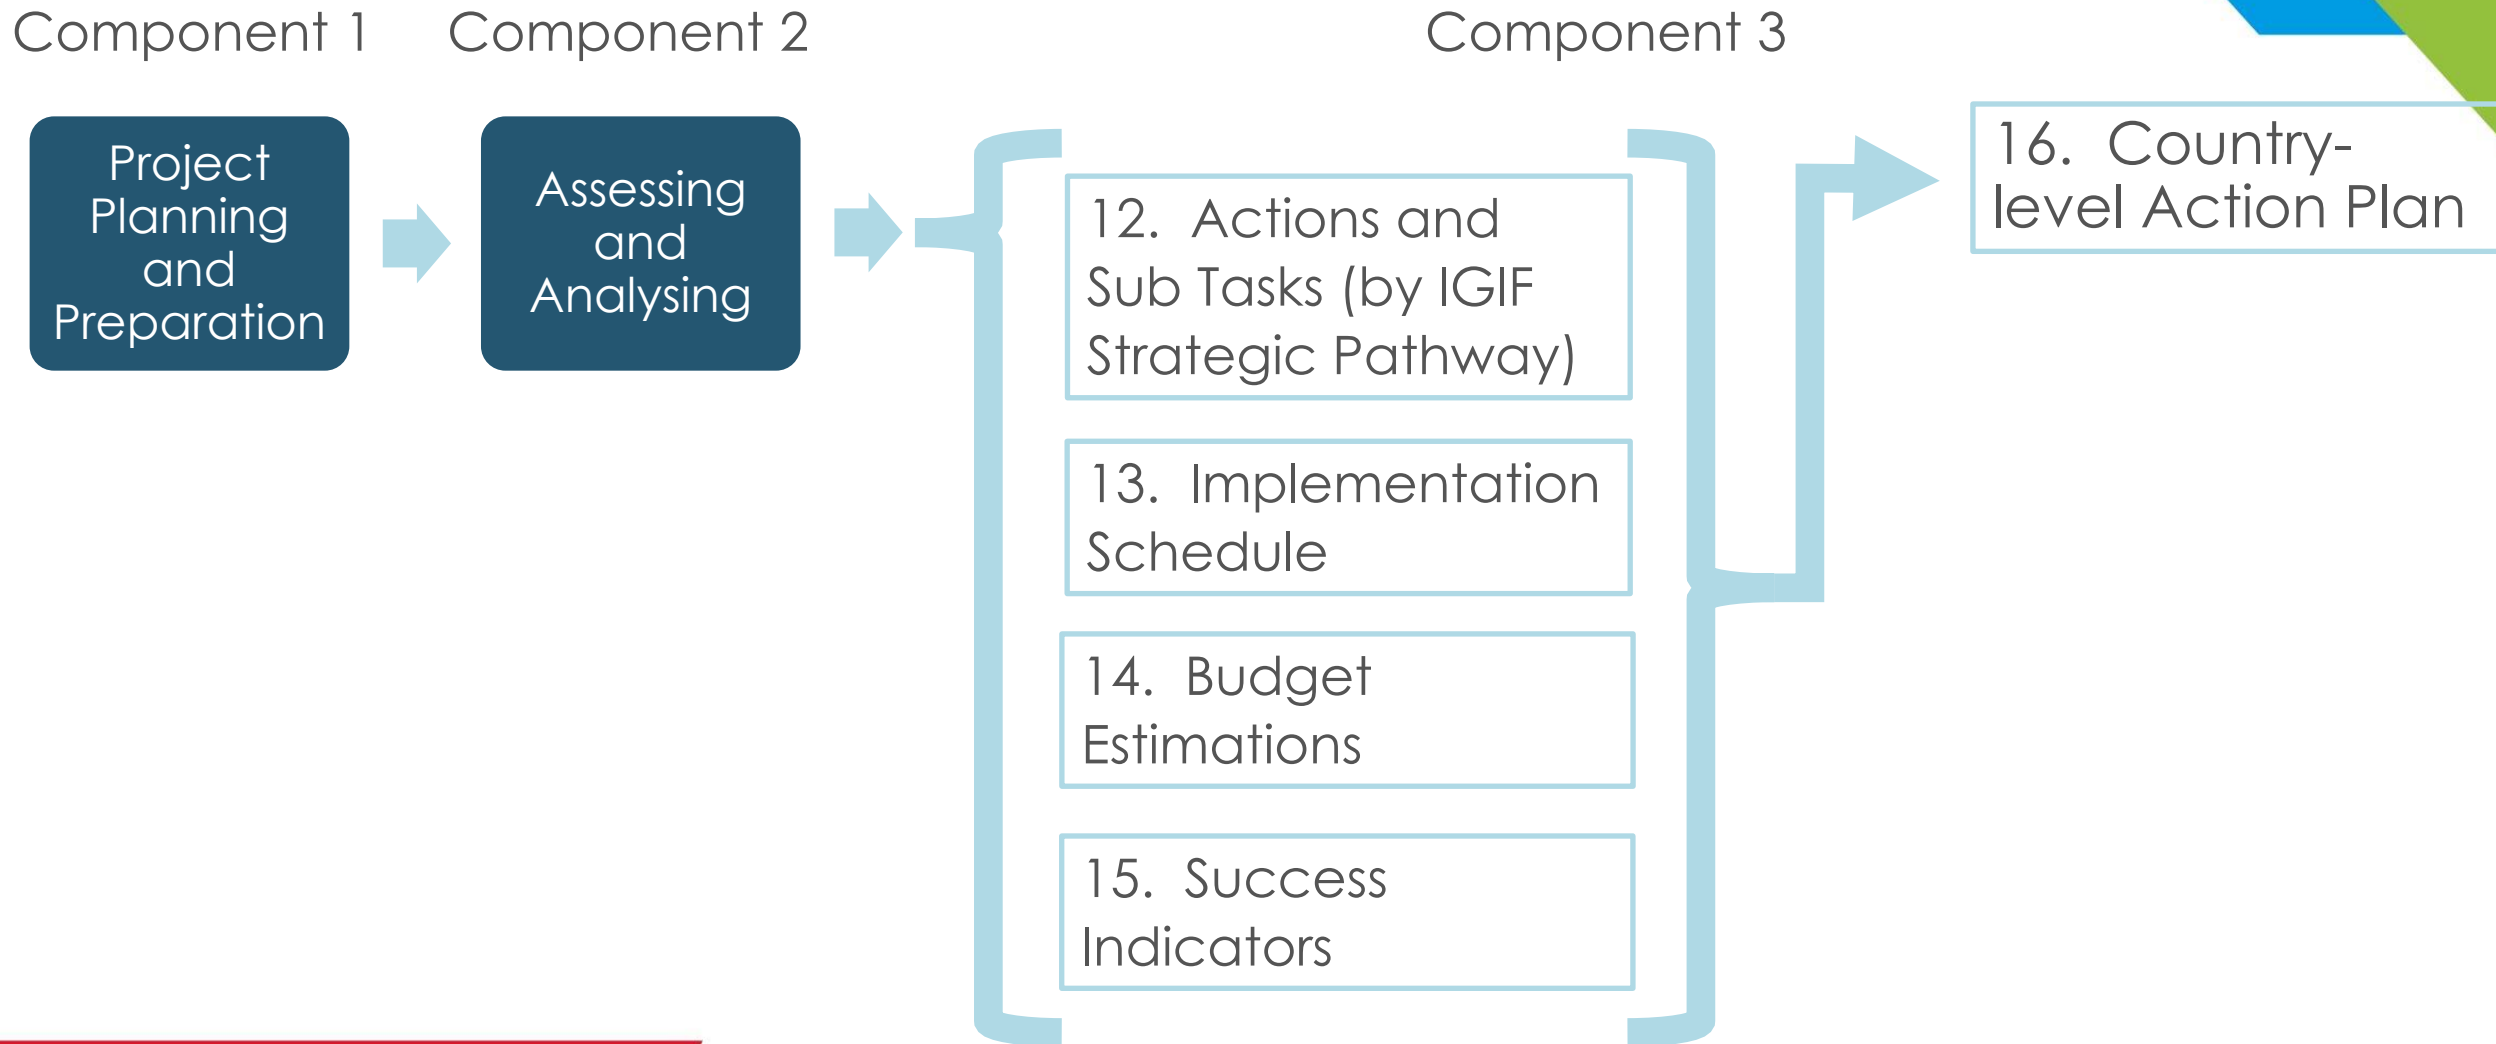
Component 1

Project Planning and Preparation

Component 2

Assessing and Analysing

Component 3

12. Actions and Sub Tasks (by IGIF Strategic Pathway)

13. Implementation Schedule

14. Budget Estimations

15. Success Indicators

16. Country-level Action Plan